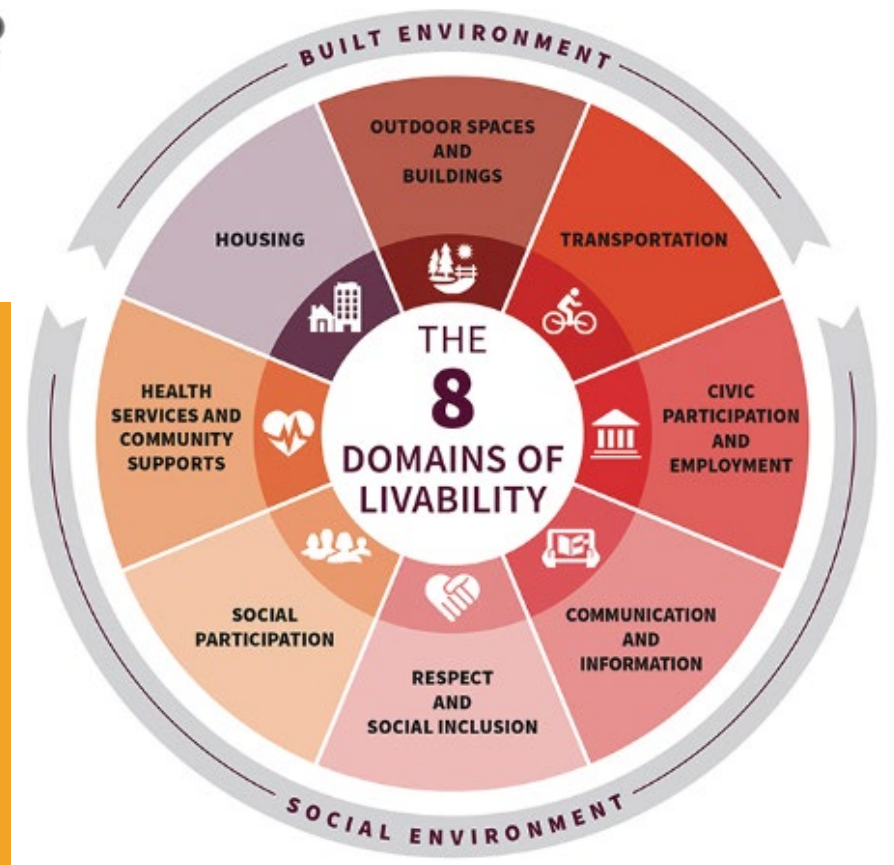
BUILT ENVIRONMENT

OUTDOOR SPACES AND BUILDINGS

TRANSPORTATION

CIVIC PARTICIPATION AND EMPLOYMENT

COMMUNICATION AND INFORMATION

RESPECT AND SOCIAL INCLUSION

SOCIAL PARTICIPATION

HEALTH SERVICES AND COMMUNITY SUPPORTS

HOUSING

THE 8 DOMAINS OF LIVABILITY

SOCIAL ENVIRONMENT